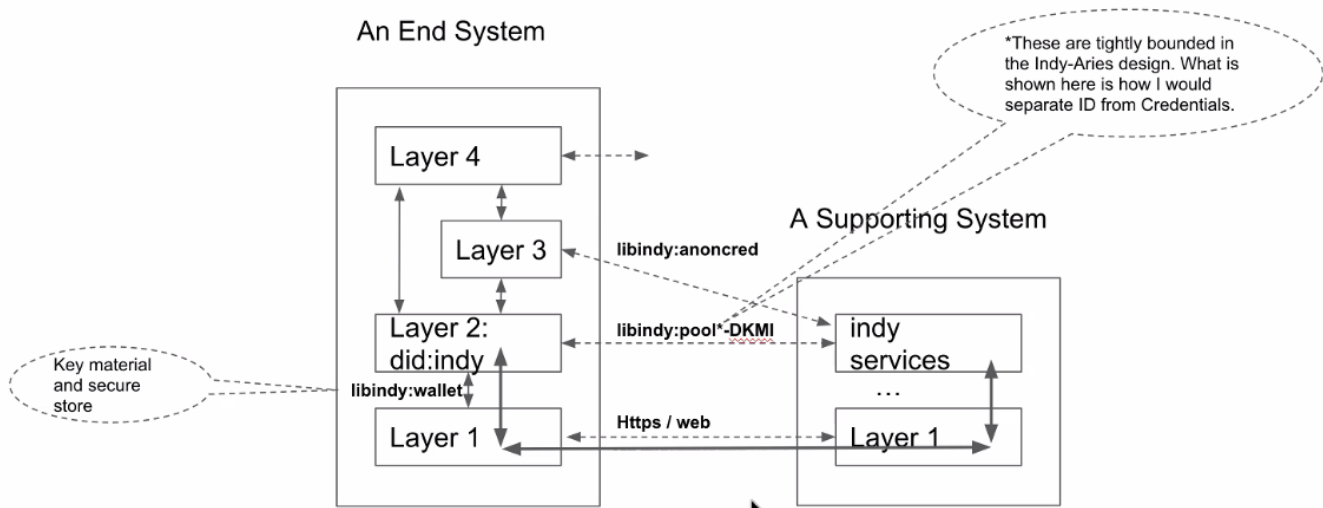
An End System

*These are tightly bounded in the Indy-Aries design. What is shown here is how I would separate ID from Credentials.

Layer 4

A Supporting System

Layer 3

libindy:anoncred

Layer 2: did:indy

libindy:pool*-DKMI

indy services

Key material and secure store

libindy:wallet

…

Layer 1

Https / web

Layer 1